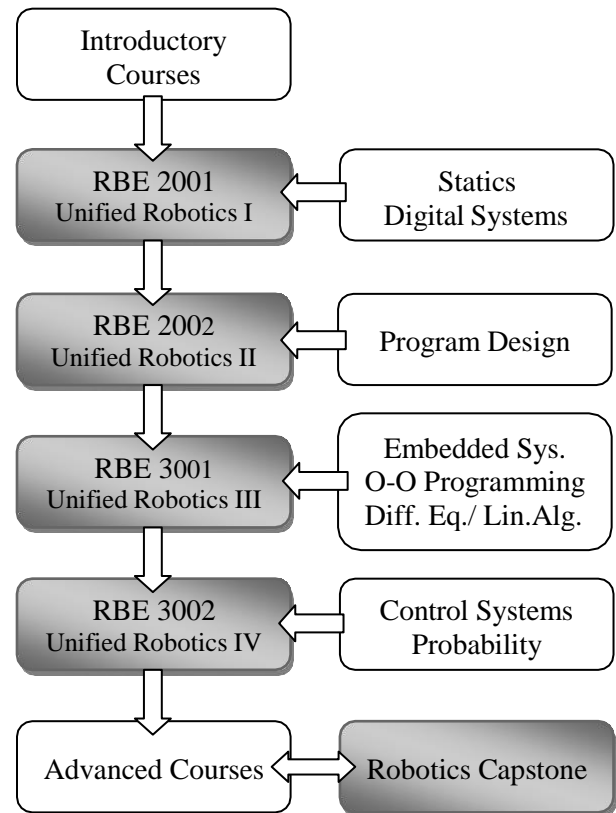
Introductory Courses

RBE 2001
Unified Robotics I

Statics
Digital Systems

RBE 2002
Unified Robotics II

Program Design

RBE 3001
Unified Robotics III

Embedded Sys.
O-O Programming
Diff. Eq./ Lin.Alg.

RBE 3002
Unified Robotics IV

Control Systems
Probability

Advanced Courses

Robotics Capstone